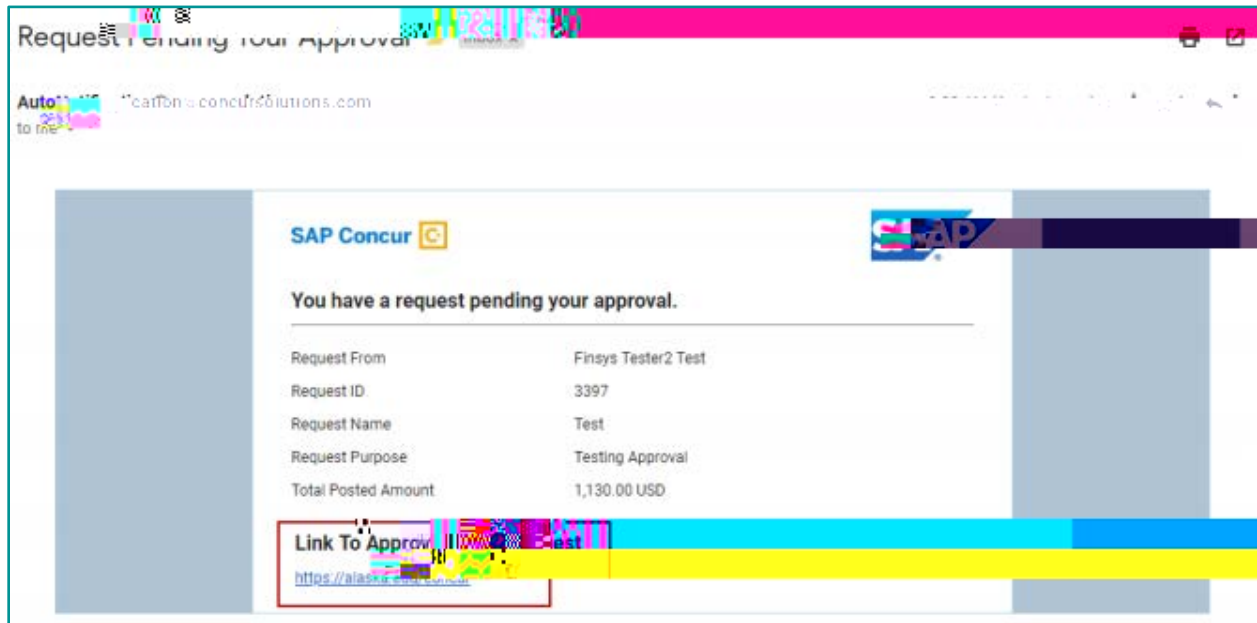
Request Pending Your Approval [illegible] Inbox ×

Auto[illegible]cation@concursolutions.com
to me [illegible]

SAP Concur C

SAP

You have a request pending your approval.

| | |
|---|---|
| Request From | Finsys Tester2 Test |
| Request ID | 3397 |
| Request Name | Test |
| Request Purpose | Testing Approval |
| Total Posted Amount | 1,130.00 USD |

Link To Approv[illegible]est
https://alaska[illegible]concur